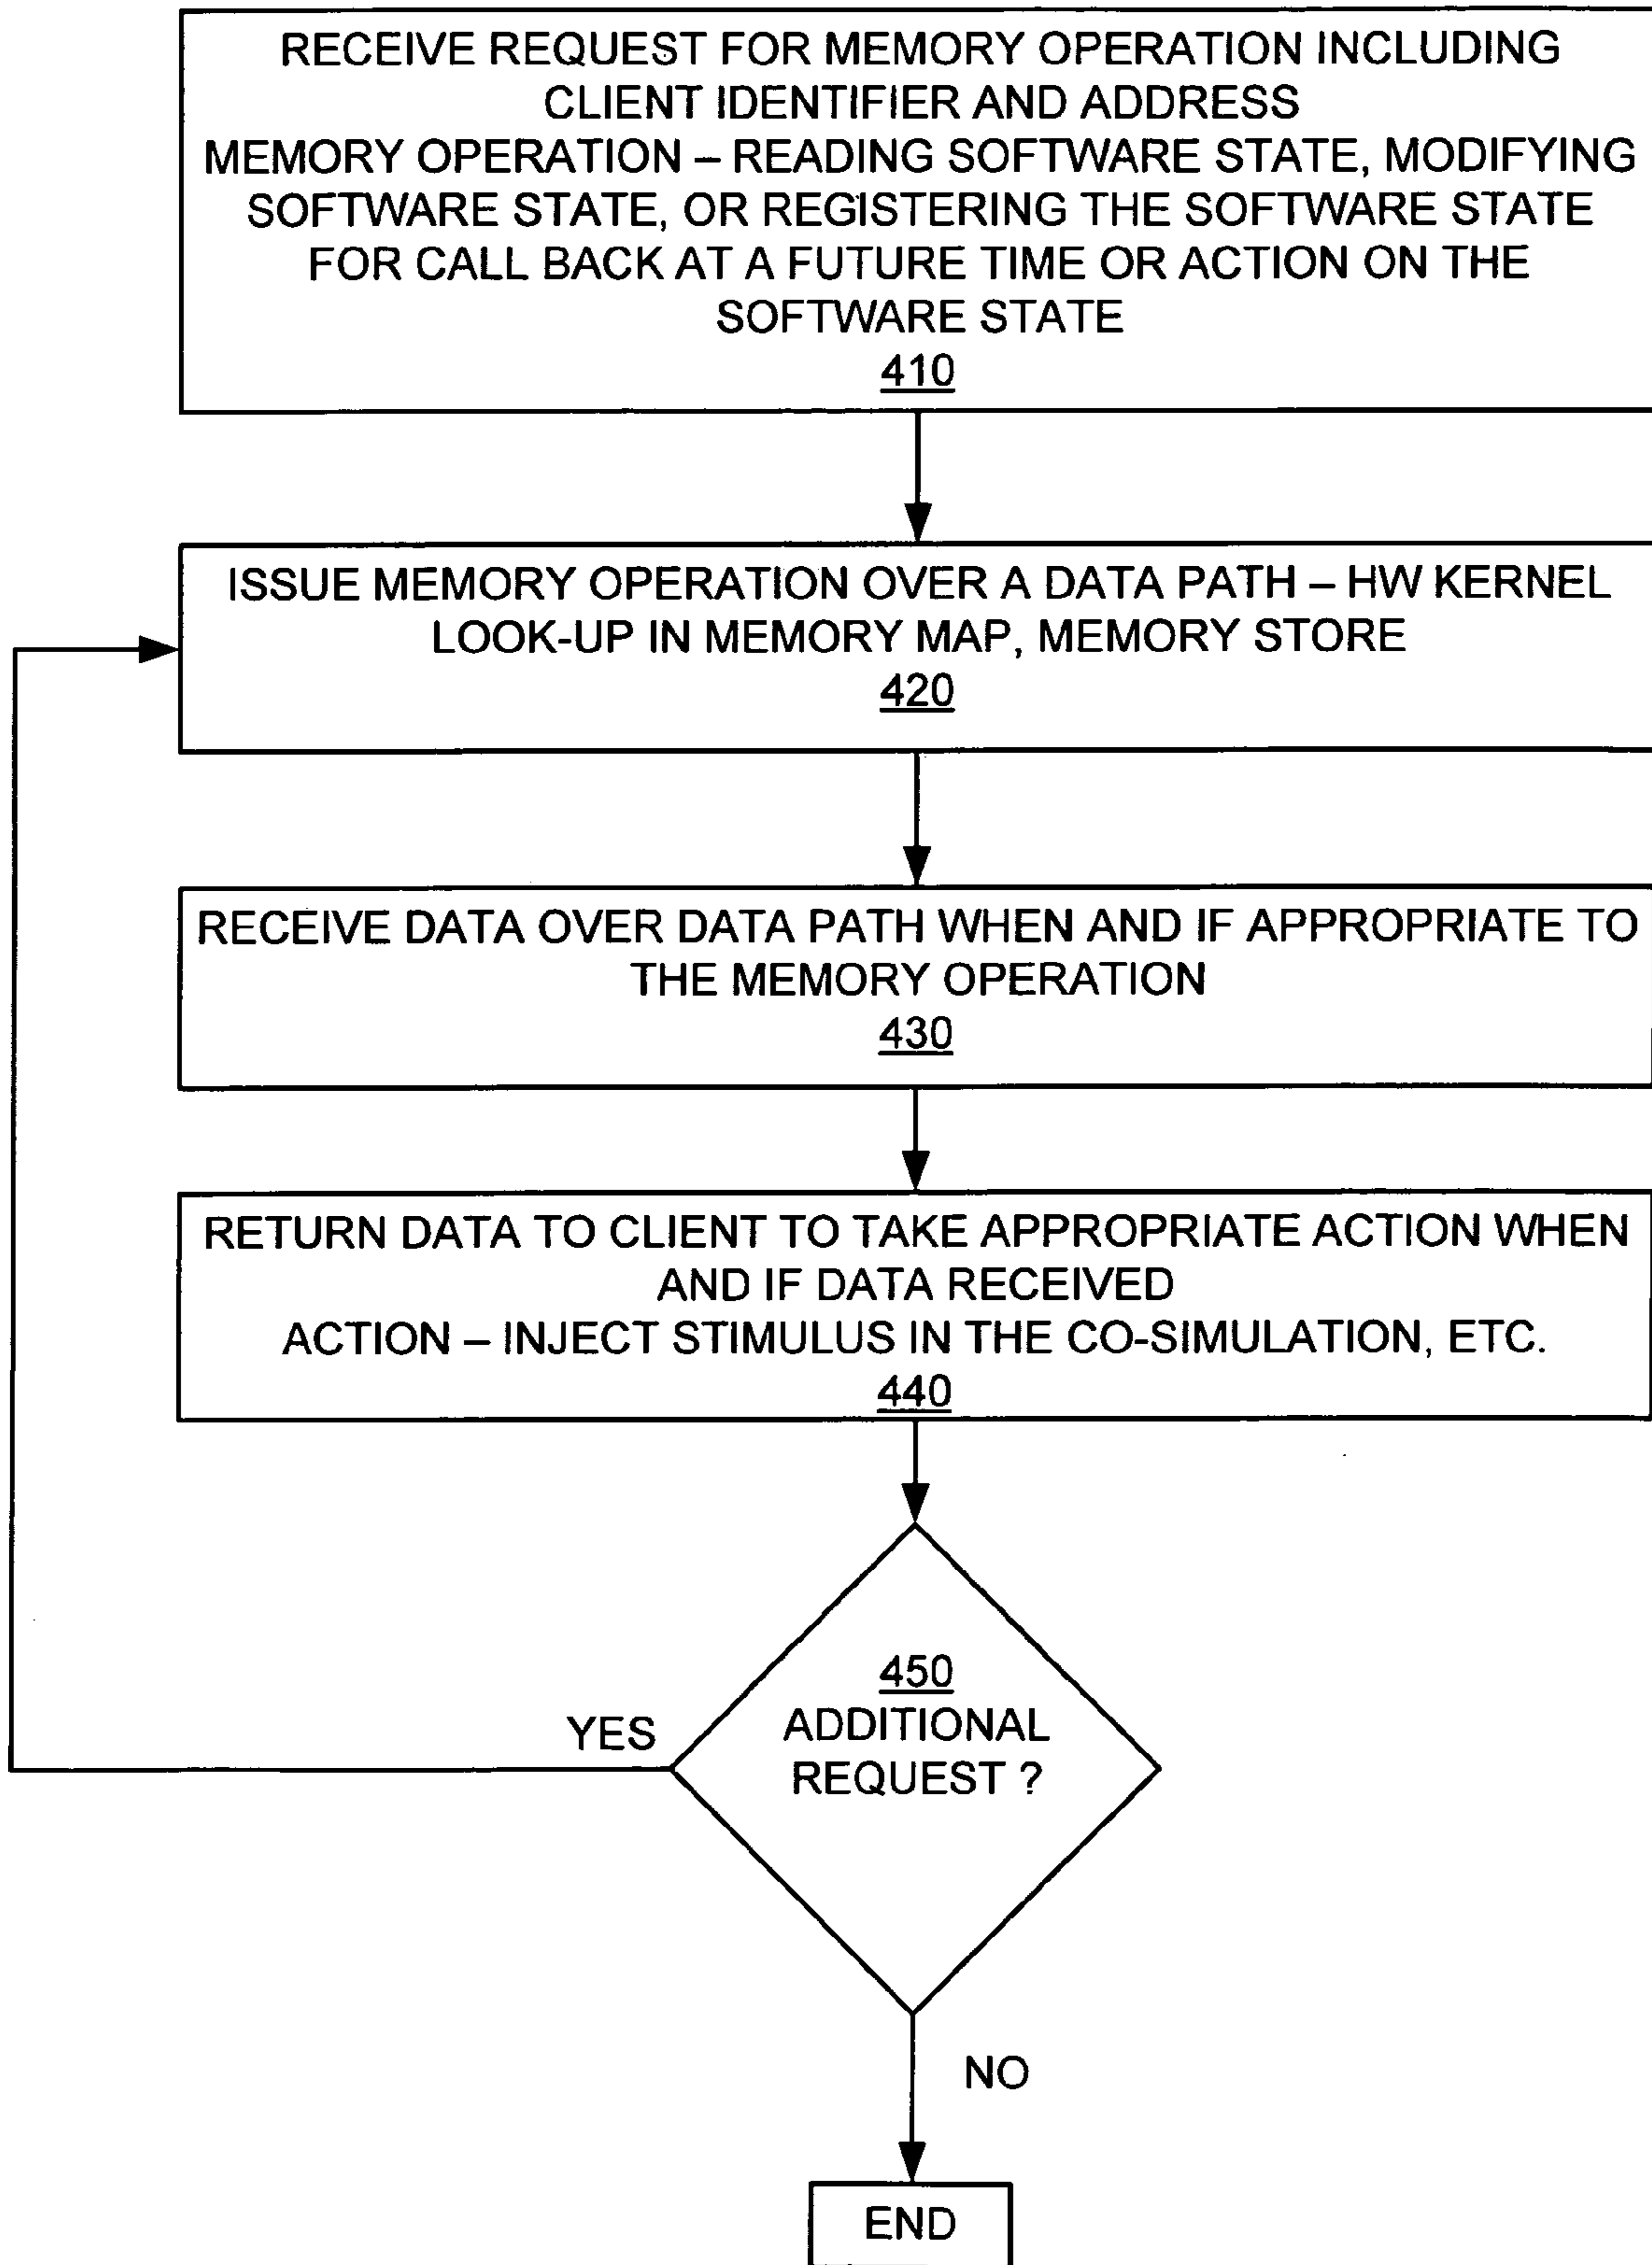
RECEIVE REQUEST FOR MEMORY OPERATION INCLUDING CLIENT IDENTIFIER AND ADDRESS
MEMORY OPERATION – READING SOFTWARE STATE, MODIFYING SOFTWARE STATE, OR REGISTERING THE SOFTWARE STATE FOR CALL BACK AT A FUTURE TIME OR ACTION ON THE SOFTWARE STATE
410

ISSUE MEMORY OPERATION OVER A DATA PATH – HW KERNEL LOOK-UP IN MEMORY MAP, MEMORY STORE
420

RECEIVE DATA OVER DATA PATH WHEN AND IF APPROPRIATE TO THE MEMORY OPERATION
430

RETURN DATA TO CLIENT TO TAKE APPROPRIATE ACTION WHEN AND IF DATA RECEIVED
ACTION – INJECT STIMULUS IN THE CO-SIMULATION, ETC.
440

450
ADDITIONAL REQUEST ?

YES

NO

END